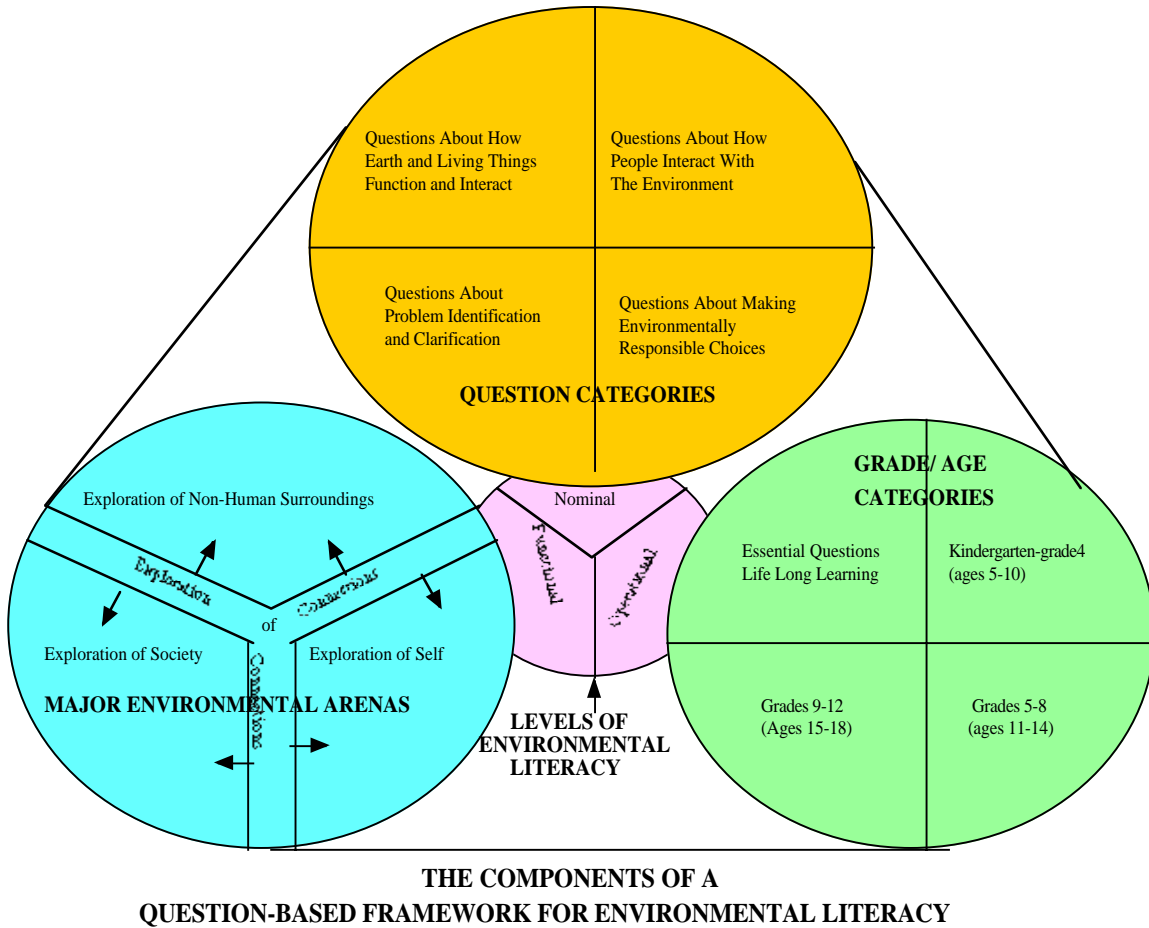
Questions About How Earth and Living Things Function and Interact

Questions About How People Interact With The Environment

Questions About Problem Identification and Clarification

Questions About Making Environmentally Responsible Choices

QUESTION CATEGORIES

Exploration of Non-Human Surroundings

Exploration

Connections

of

Connections

Exploration of Society

Exploration of Self

MAJOR ENVIRONMENTAL ARENAS

Nominal

Functional

Operational

LEVELS OF ENVIRONMENTAL LITERACY

GRADE/ AGE CATEGORIES

Essential Questions Life Long Learning

Kindergarten-grade4 (ages 5-10)

Grades 9-12 (Ages 15-18)

Grades 5-8 (ages 11-14)

THE COMPONENTS OF A QUESTION-BASED FRAMEWORK FOR ENVIRONMENTAL LITERACY